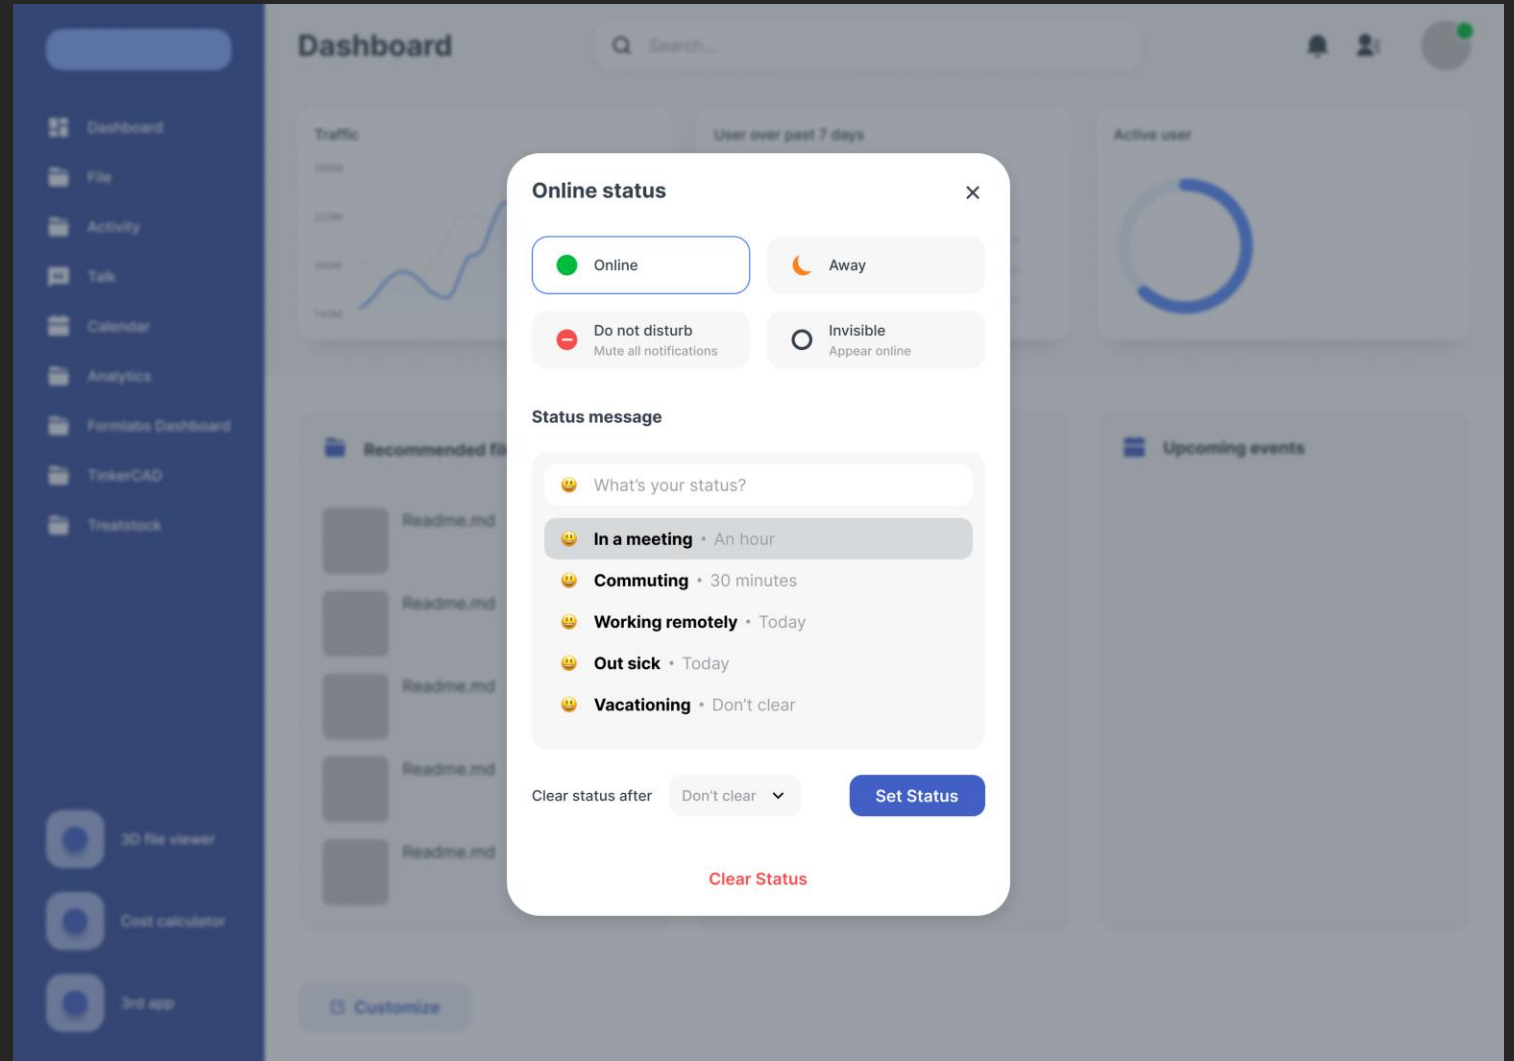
Dashboard

Search...

Dashboard
File
Activity
Talk
Calendar
Analytics
Formlabs Dashboard
TinkerCAD
Treatstock

3D file viewer
Cost calculator
3rd app

Traffic

User over past 7 days

Active user

Recommended fi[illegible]

Readme.md
Readme.md
Readme.md
Readme.md
Readme.md

Upcoming events

Customize

Online status

×

Online

Away

Do not disturb
Mute all notifications

Invisible
Appear online

Status message

What's your status?

In a meeting • An hour
Commuting • 30 minutes
Working remotely • Today
Out sick • Today
Vacationing • Don't clear

Clear status after
Don't clear

Set Status

Clear Status